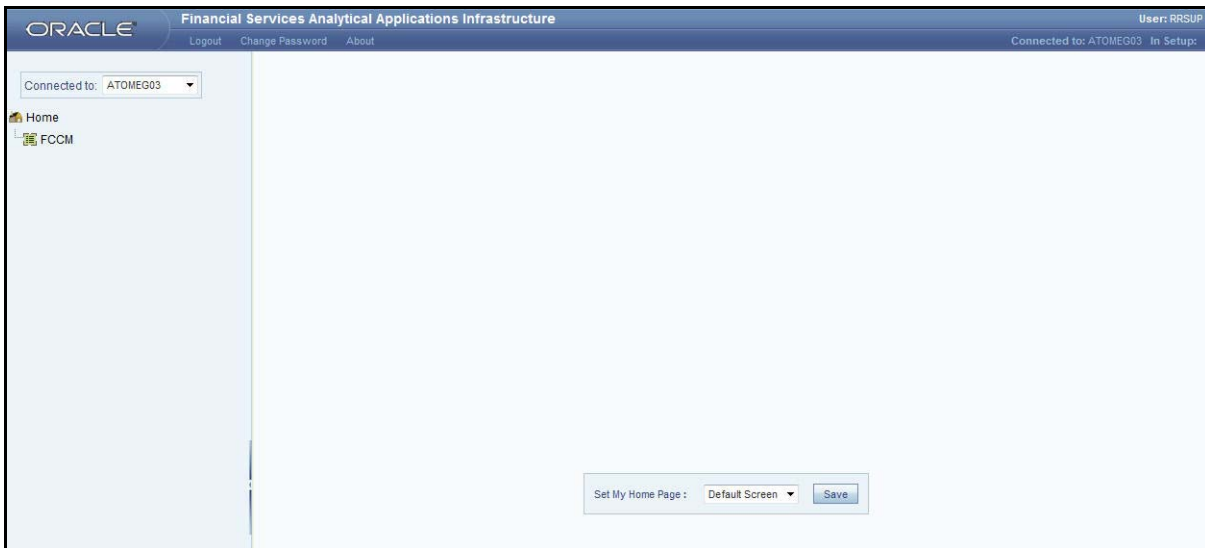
ORACLE

Financial Services Analytical Applications Infrastructure

Logout Change Password About

User: RRSUP

Connected to: ATOMEG03 In Setup:

Connected to: ATOMEG03

Home

FCCM

Set My Home Page : Default Screen Save